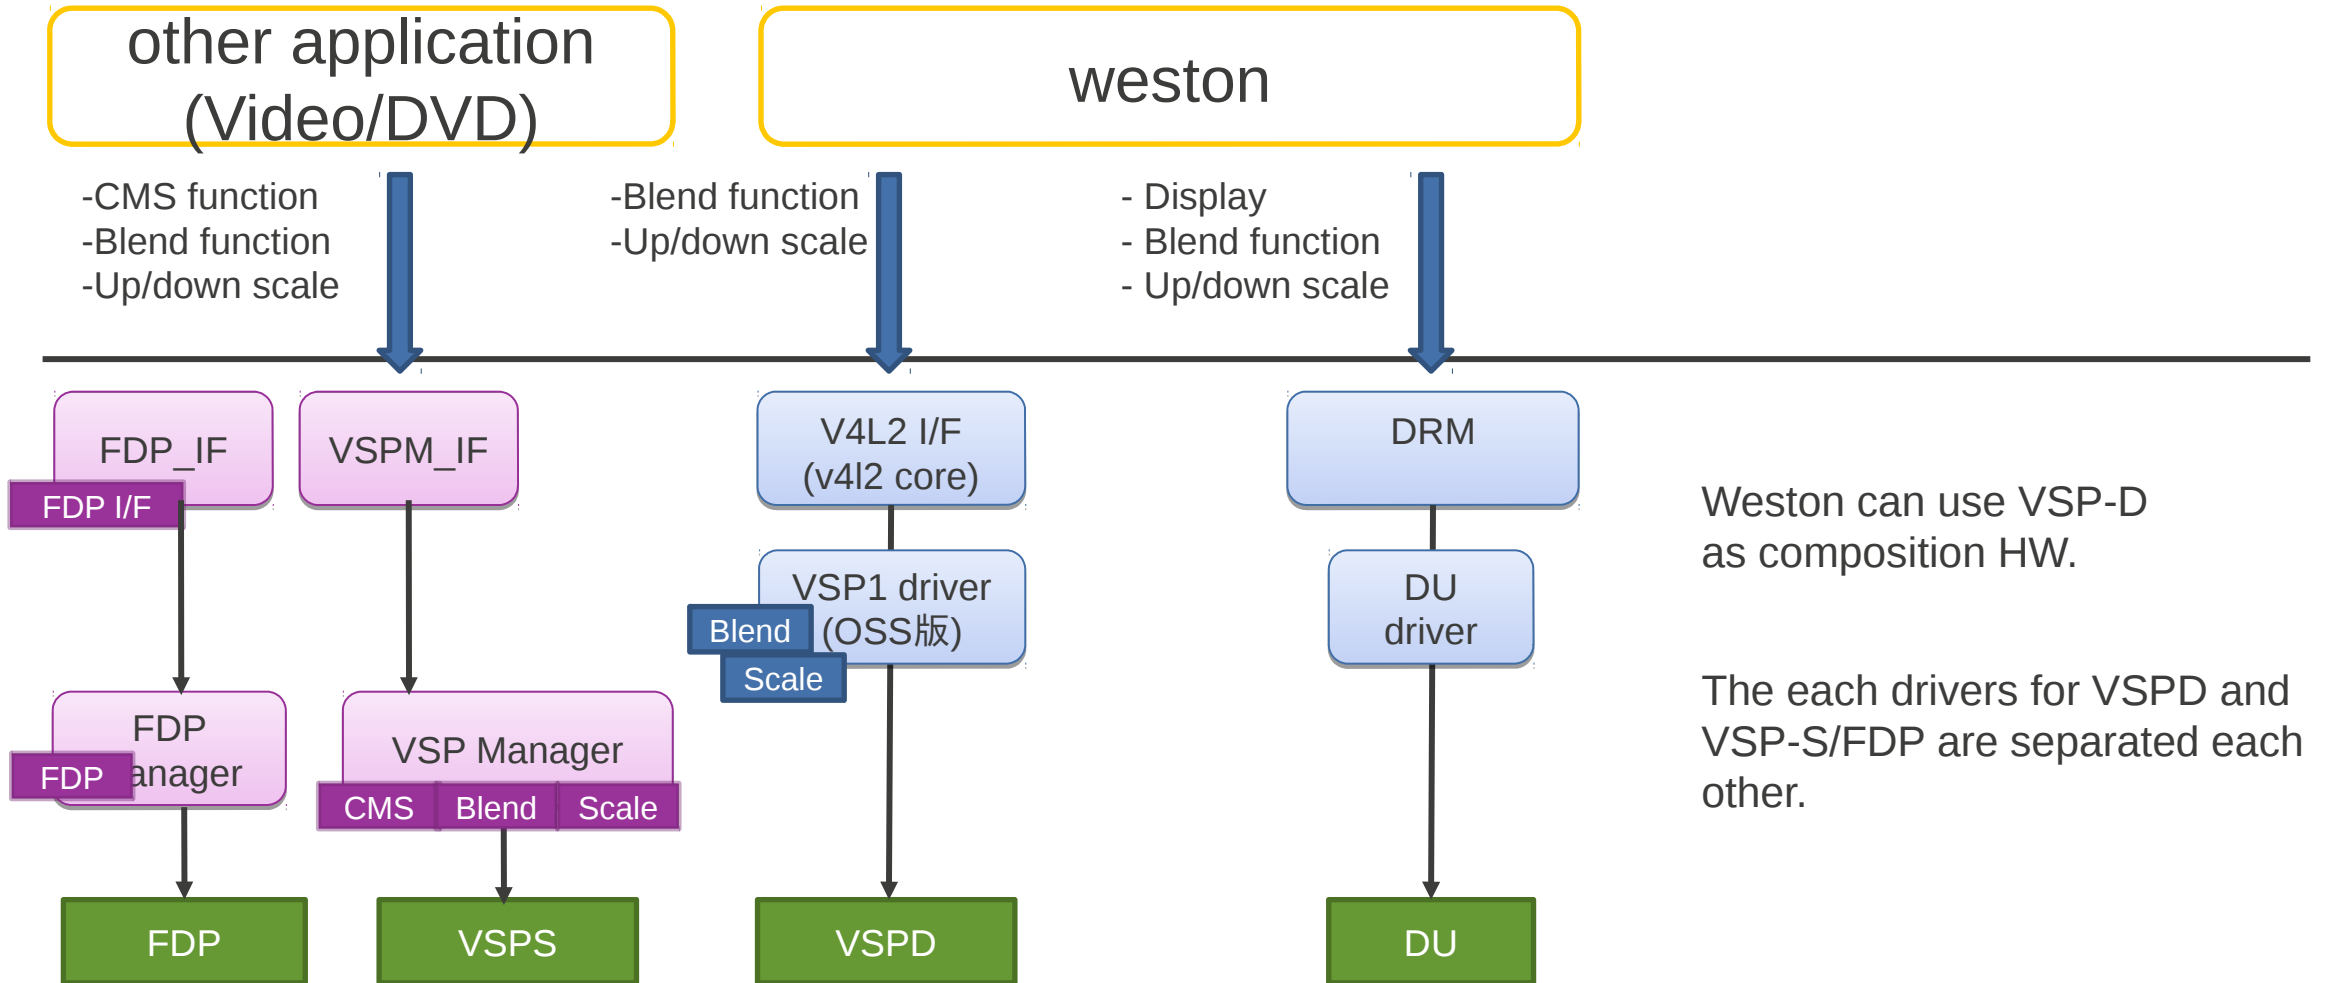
other application (Video/DVD)

weston

-CMS function
-Blend function
-Up/down scale

-Blend function
-Up/down scale

- Display
- Blend function
- Up/down scale

FDP_IF
FDP I/F

VSPM_IF

V4L2 I/F
(v4l2 core)

DRM

Weston can use VSP-D as composition HW.

VSP1 driver
(OSS版)
Blend
Scale

DU
driver

FDP
anager
FDP

VSP Manager
CMS
Blend
Scale

The each drivers for VSPD and VSP-S/FDP are separated each other.

FDP

VSPS

VSPD

DU